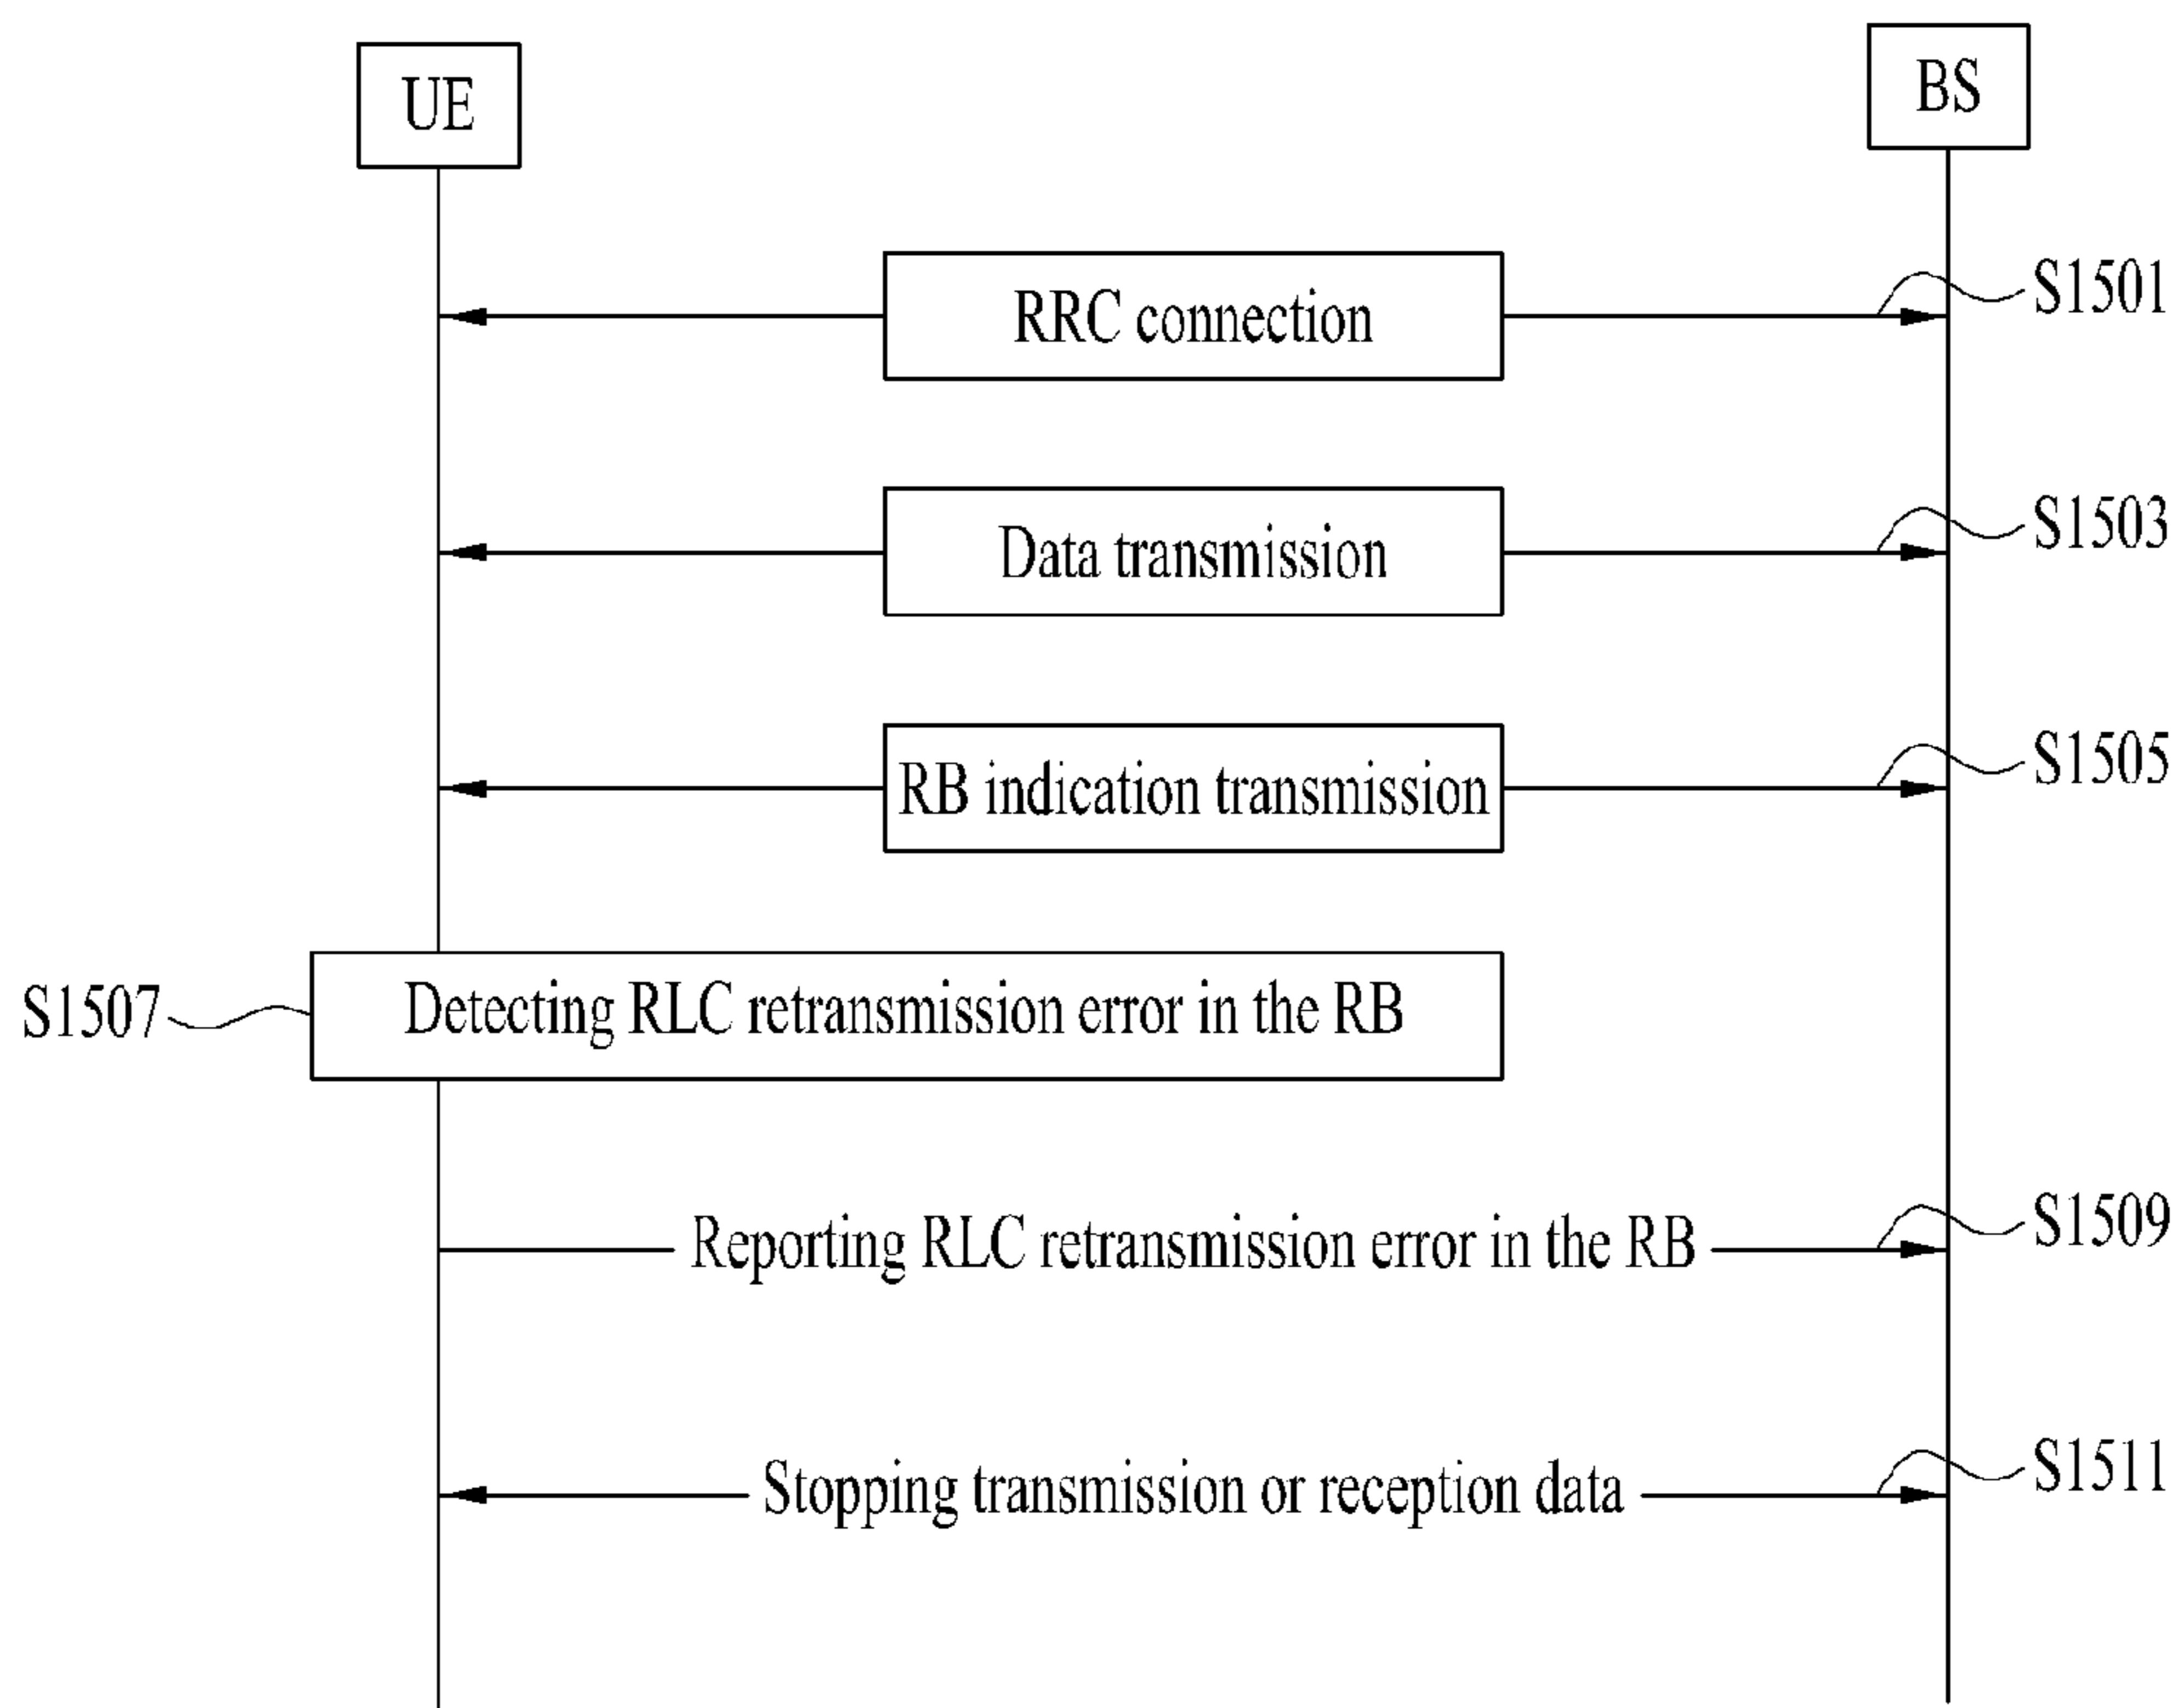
UE

BS

RRC connection

S1501

Data transmission

S1503

RB indication transmission

S1505

S1507

Detecting RLC retransmission error in the RB

Reporting RLC retransmission error in the RB

S1509

Stopping transmission or reception data

S1511